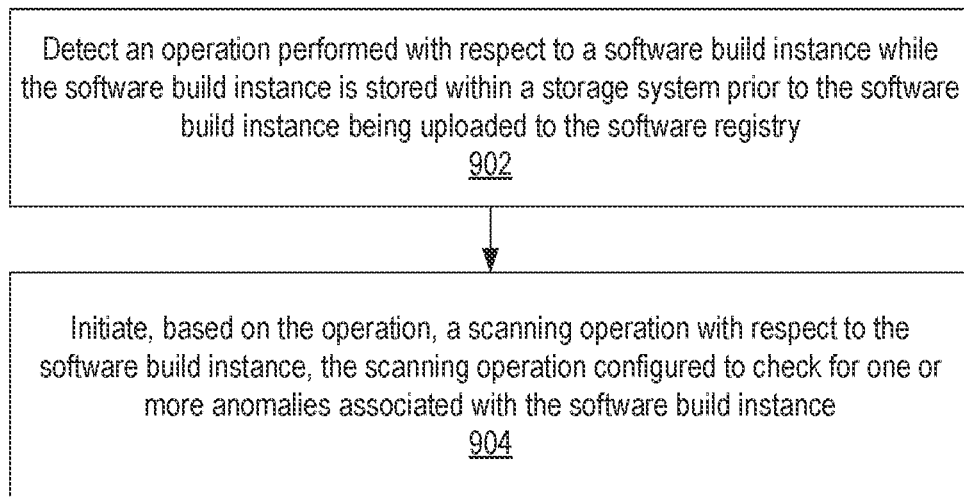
Detect an operation performed with respect to a software build instance while the software build instance is stored within a storage system prior to the software build instance being uploaded to the software registry
902

Initiate, based on the operation, a scanning operation with respect to the software build instance, the scanning operation configured to check for one or more anomalies associated with the software build instance
904